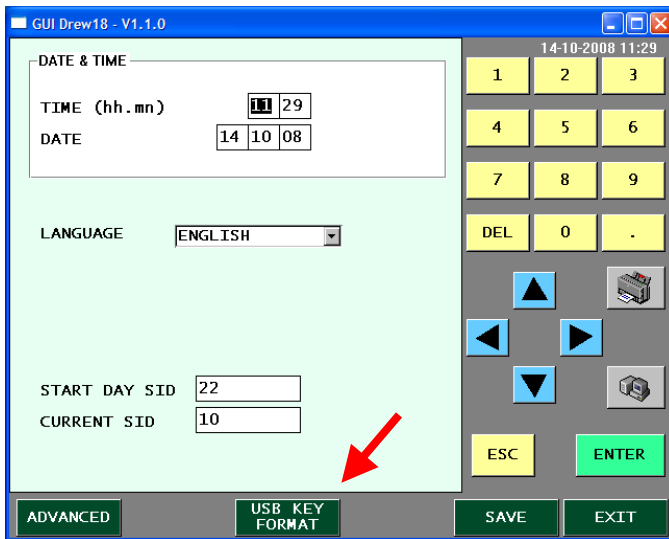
GUI Drew18 - V1.1.0

DATE & TIME

TIME (hh.mn) 11 29

DATE 14 10 08

LANGUAGE ENGLISH

START DAY SID 22

CURRENT SID 10

14-10-2008 11:29

| 1 | 2 | 3 |
|---|---|---|
| 4 | 5 | 6 |
| 7 | 8 | 9 |
| DEL | 0 | . |

ESC

ENTER

ADVANCED

USB KEY FORMAT

SAVE

EXIT